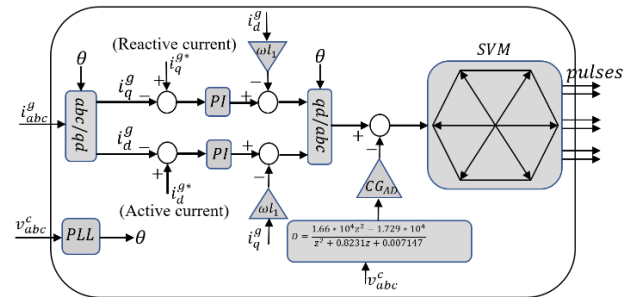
$i_d^g$

(Reactive current)

$\theta$

$i_q^{g*}$

$\omega l_1$

$\theta$

$SVM$

pulses

$i_{abc}^g$

$abc/qd$

$i_q^g$

+

−

$PI$

+

−

$qd/abc$

+

−

$i_d^g$

+

−

$PI$

+

+

$i_d^{g*}$

(Active current)

$\omega l_1$

$CG_{AD}$

$v_{abc}^c$

$PLL$

$\theta$

$i_q^g$

$D = \frac{1.66 * 10^4 z^2 - 1.729 * 10^4}{z^2 + 0.8231z + 0.007147}$

$v_{abc}^c$